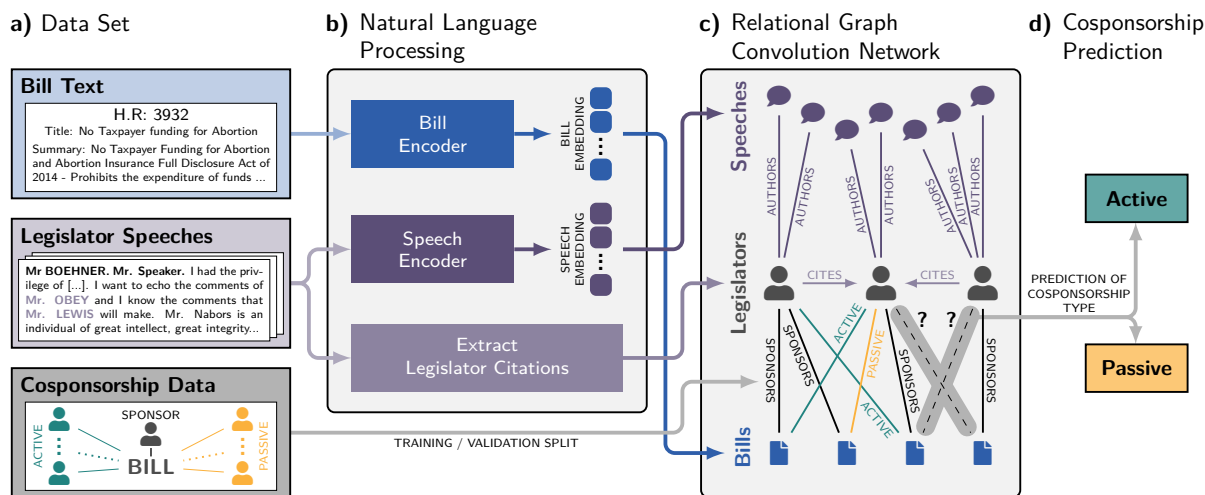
a) Data Set

Bill Text

H.R: 3932

Title: No Taxpayer funding for Abortion

Summary: No Taxpayer Funding for Abortion and Abortion Insurance Full Disclosure Act of 2014 - Prohibits the expenditure of funds ...

Legislator Speeches

Mr BOEHNER. Mr. Speaker. I had the privilege of [...]. I want to echo the comments of Mr. OBEY and I know the comments that Mr. LEWIS will make. Mr. Nabors is an individual of great intellect, great integrity...

Cosponsorship Data

ACTIVE

SPONSOR

BILL

PASSIVE

b) Natural Language Processing

Bill Encoder

BILL EMBEDDING

Speech Encoder

SPEECH EMBEDDING

Extract Legislator Citations

TRAINING / VALIDATION SPLIT

c) Relational Graph Convolution Network

Speeches

AUTHORS

AUTHORS

AUTHORS

AUTHORS

AUTHORS

AUTHORS

AUTHORS

Legislators

CITES

CITES

SPONSORS

SPONSORS

ACTIVE

PASSIVE

ACTIVE

SPONSORS

SPONSORS

SPONSORS

? ?

Bills

d) Cosponsorship Prediction

Active

PREDICTION OF COSPONSORSHIP TYPE

Passive